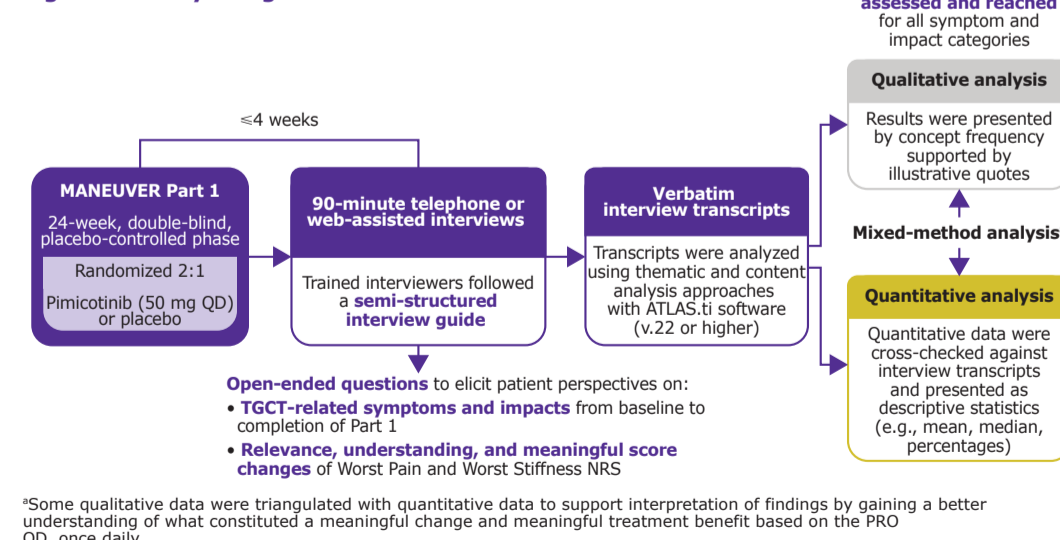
assessed and reached for all symptom and impact categories

≤4 weeks

MANEUVER Part 1

24-week, double-blind, placebo-controlled phase

Randomized 2:1

Pimicotinib (50 mg QD) or placebo

90-minute telephone or web-assisted interviews

Trained interviewers followed a semi-structured interview guide

Verbatim interview transcripts

Transcripts were analyzed using thematic and content analysis approaches with ATLAS.ti software (v.22 or higher)

Qualitative analysis

Results were presented by concept frequency supported by illustrative quotes

Mixed-method analysis

Quantitative analysis

Quantitative data were cross-checked against interview transcripts and presented as descriptive statistics (e.g., mean, median, percentages)

Open-ended questions to elicit patient perspectives on:

• TGCT-related symptoms and impacts from baseline to completion of Part 1

• Relevance, understanding, and meaningful score changes of Worst Pain and Worst Stiffness NRS

ᵃSome qualitative data were triangulated with quantitative data to support interpretation of findings by gaining a better understanding of what constituted a meaningful change and meaningful treatment benefit based on the PRO

QD, once daily